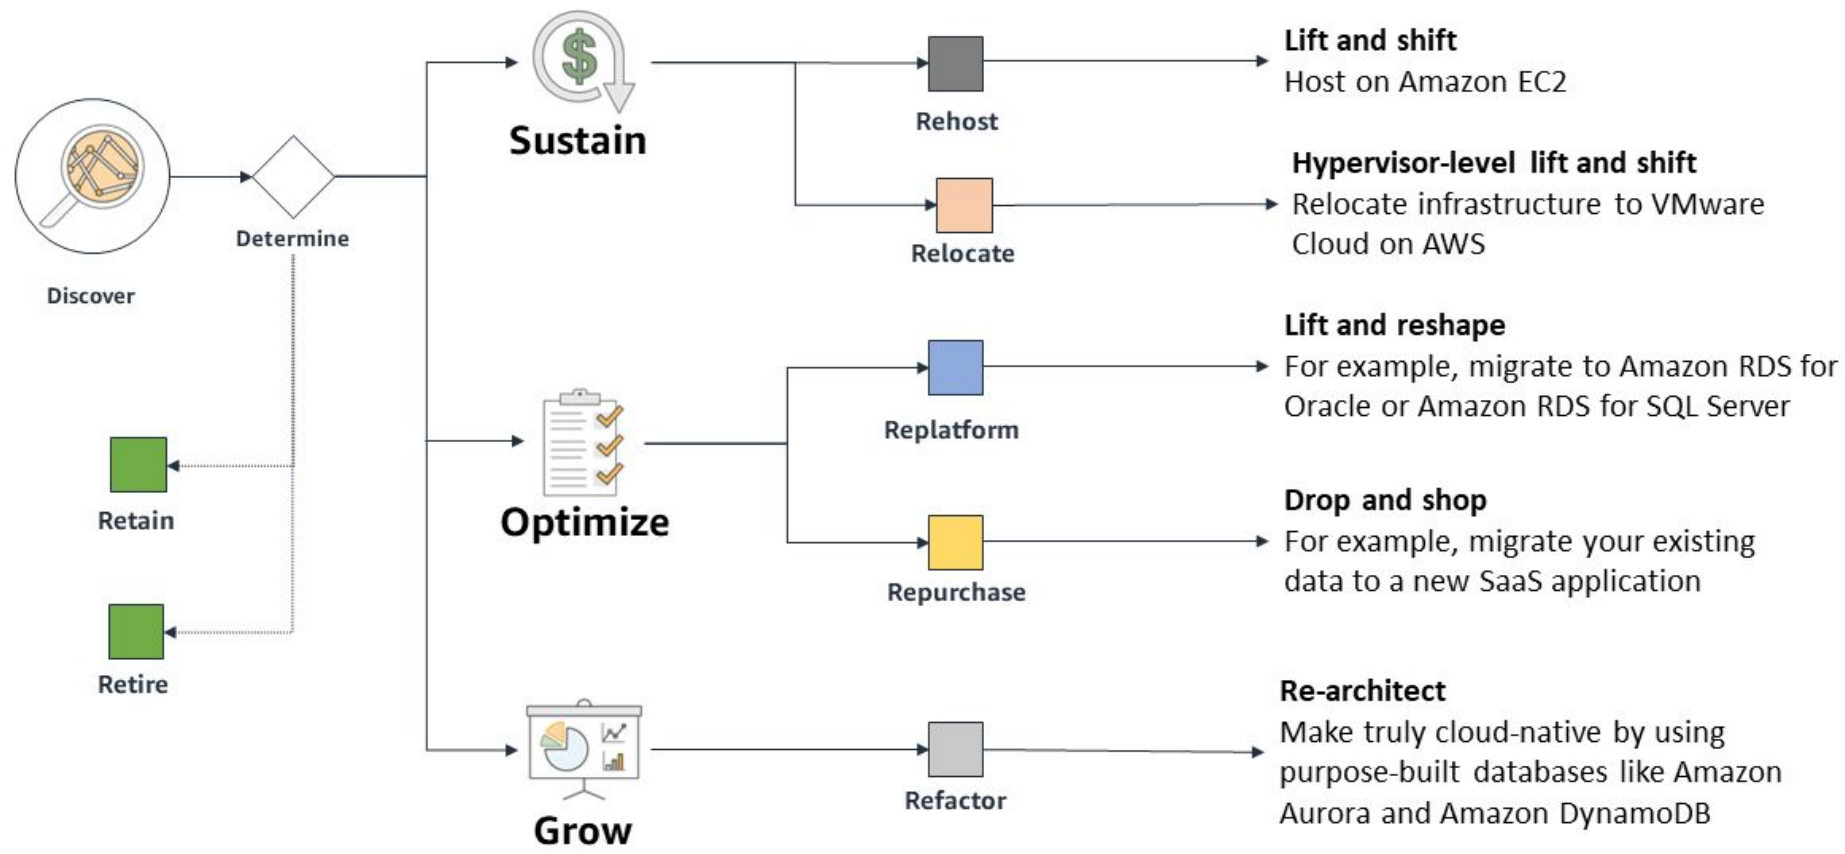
Discover

Determine

Retain

Retire

$

Sustain

Optimize

Grow

Rehost

Relocate

Replatform

Repurchase

Refactor

Lift and shift
Host on Amazon EC2

Hypervisor-level lift and shift
Relocate infrastructure to VMware Cloud on AWS

Lift and reshape
For example, migrate to Amazon RDS for Oracle or Amazon RDS for SQL Server

Drop and shop
For example, migrate your existing data to a new SaaS application

Re-architect
Make truly cloud-native by using purpose-built databases like Amazon Aurora and Amazon DynamoDB